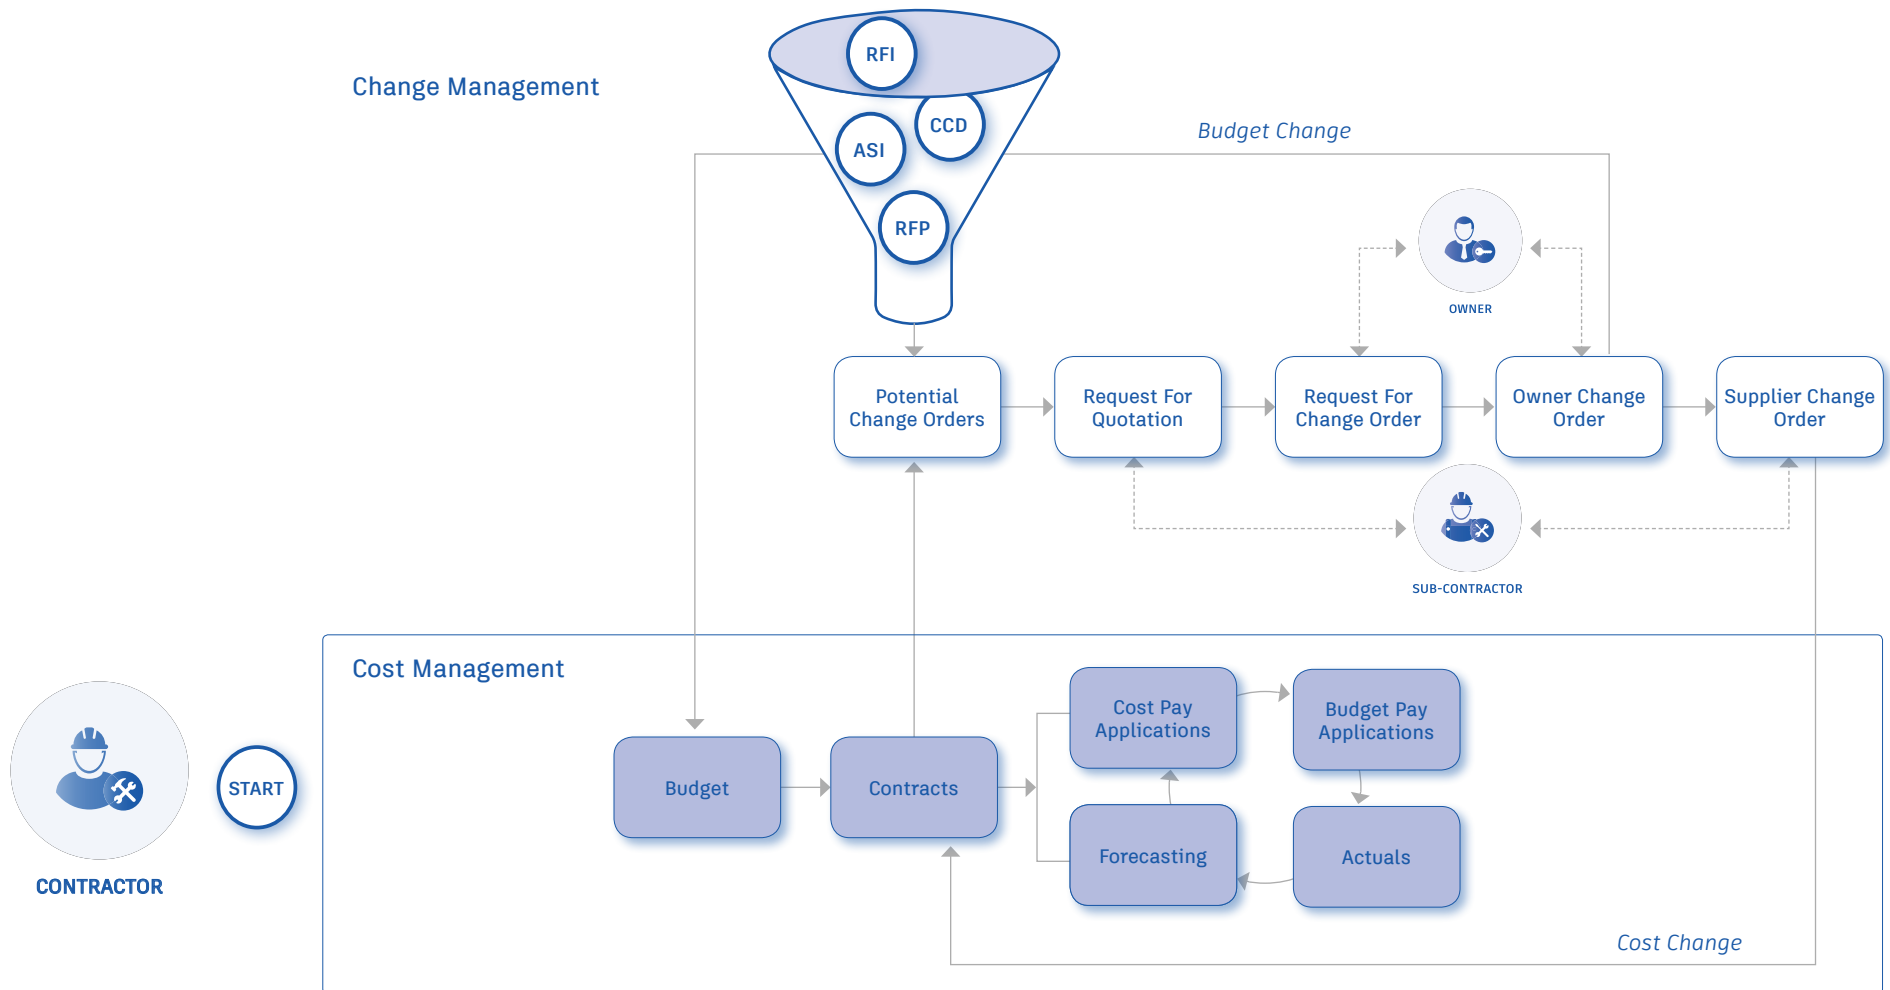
Change Management

RFI

CCD

ASI

RFP

Budget Change

OWNER

Potential Change Orders

Request For Quotation

Request For Change Order

Owner Change Order

Supplier Change Order

SUB-CONTRACTOR

Cost Management

CONTRACTOR

START

Budget

Contracts

Cost Pay Applications

Budget Pay Applications

Forecasting

Actuals

Cost Change